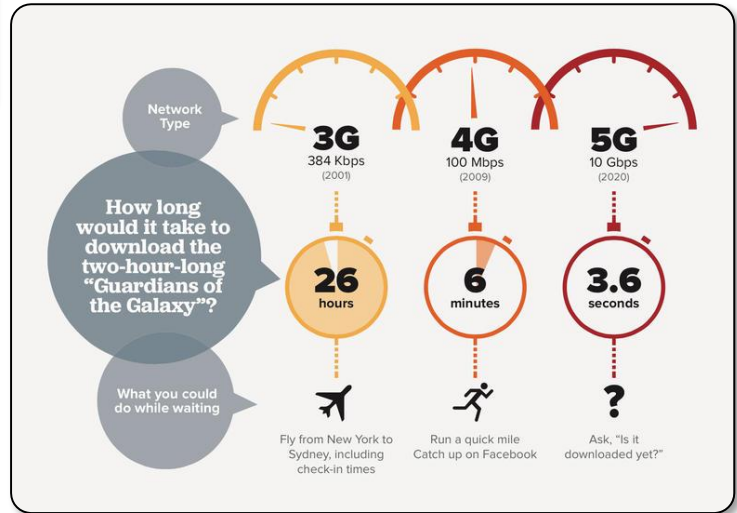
Network Type

3G
384 Kbps
(2001)

4G
100 Mbps
(2009)

5G
10 Gbps
(2020)

How long would it take to download the two-hour-long "Guardians of the Galaxy"?

26
hours

6
minutes

3.6
seconds

What you could do while waiting

?

Fly from New York to Sydney, including check-in times

Run a quick mile
Catch up on Facebook

Ask, "Is it downloaded yet?"